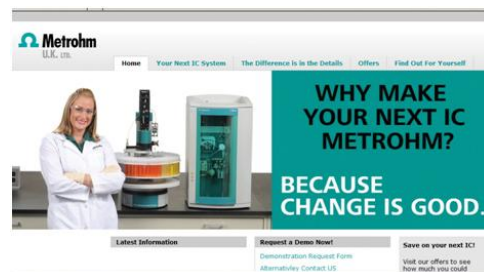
Metrohm
U.K. LTD.

Home | Your Next IC System | The Difference is in the Details | Offers | Find Out For Yourself

WHY MAKE YOUR NEXT IC METROHM?

BECAUSE CHANGE IS GOOD.

Latest Information

Request a Demo Now!

Demonstration Request Form

Alternatively Contact US

Save on your next IC!

Visit our offers to see how much you could